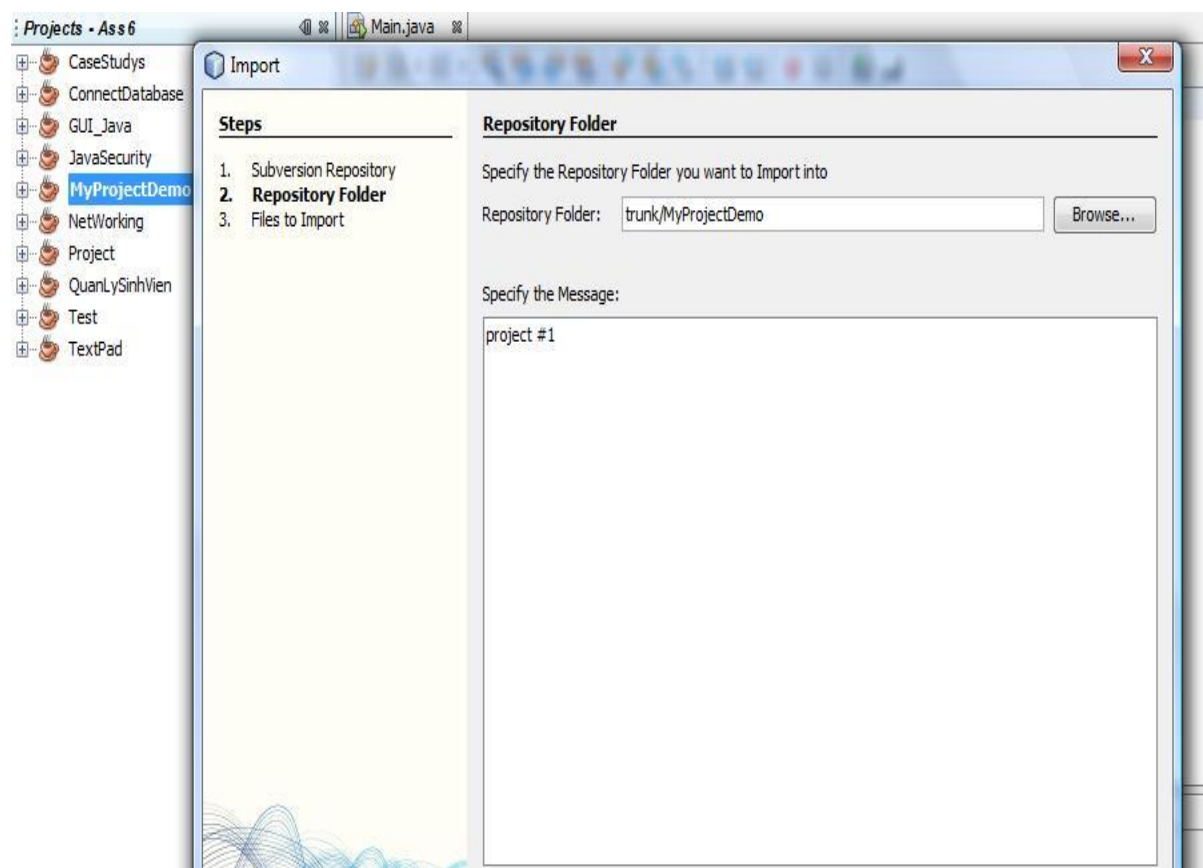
Projects - Ass6
Main.java

CaseStudys
ConnectDatabase
GUI_Java
JavaSecurity
MyProjectDemo
NetWorking
Project
QuanLySinhVien
Test
TextPad

Import

Steps

1. Subversion Repository
2. Repository Folder
3. Files to Import

Repository Folder

Specify the Repository Folder you want to Import into

Repository Folder: trunk/MyProjectDemo

Browse...

Specify the Message:

project #1